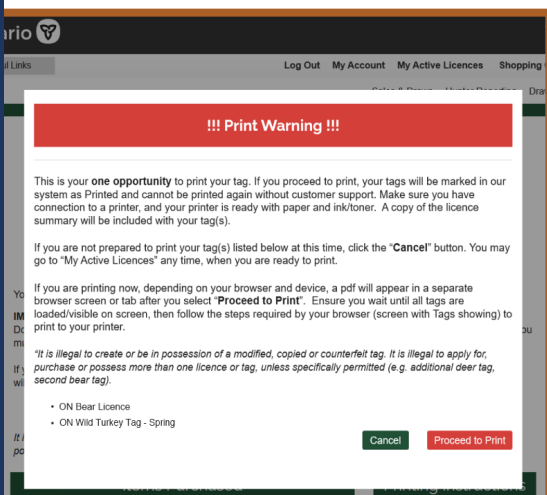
ario

il Links

Log Out My Account My Active Licences Shopping

Sales & Draws Hunter Reporting Dra

!!! Print Warning !!!

This is your **one opportunity** to print your tag. If you proceed to print, your tags will be marked in our system as Printed and cannot be printed again without customer support. Make sure you have connection to a printer, and your printer is ready with paper and ink/toner. A copy of the licence summary will be included with your tag(s).

If you are not prepared to print your tag(s) listed below at this time, click the "**Cancel**" button. You may go to "My Active Licences" any time, when you are ready to print.

If you are printing now, depending on your browser and device, a pdf will appear in a separate browser screen or tab after you select "**Proceed to Print**". Ensure you wait until all tags are loaded/visible on screen, then follow the steps required by your browser (screen with Tags showing) to print to your printer.

*"It is illegal to create or be in possession of a modified, copied or counterfeit tag. It is illegal to apply for, purchase or possess more than one licence or tag, unless specifically permitted (e.g. additional deer tag, second bear tag).*

• ON Bear Licence
• ON Wild Turkey Tag - Spring

Cancel Proceed to Print

Yo
IM
Do
m
If y
wi
It i
po
ou
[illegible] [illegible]